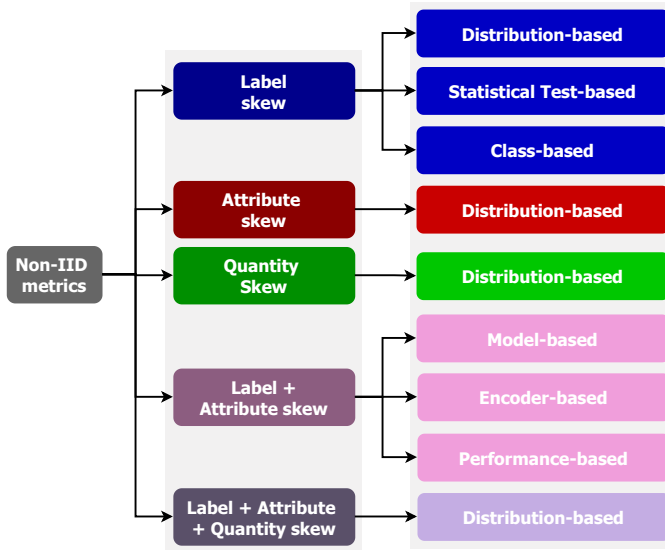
Non-IID metrics

Label skew

Distribution-based

Statistical Test-based

Class-based

Attribute skew

Distribution-based

Quantity Skew

Distribution-based

Label + Attribute skew

Model-based

Encoder-based

Performance-based

Label + Attribute + Quantity skew

Distribution-based